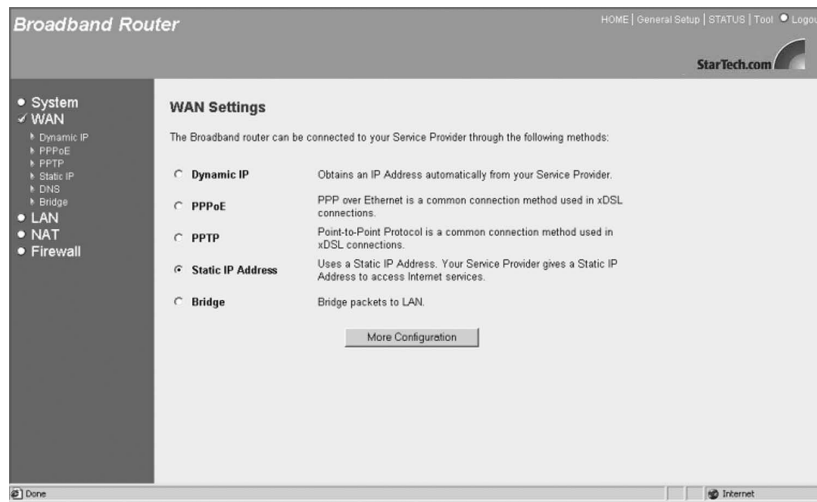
Broadband Router

HOME | General Setup | STATUS | Tool | Logou

StarTech.com

System
WAN
Dynamic IP
PPPoE
PPTP
Static IP
DNS
Bridge
LAN
NAT
Firewall

WAN Settings

The Broadband router can be connected to your Service Provider through the following methods:

| | |
|---|---|
| Dynamic IP | Obtains an IP Address automatically from your Service Provider. |
| PPPoE | PPP over Ethernet is a common connection method used in xDSL connections. |
| PPTP | Point-to-Point Protocol is a common connection method used in xDSL connections. |
| Static IP Address | Uses a Static IP Address. Your Service Provider gives a Static IP Address to access Internet services. |
| Bridge | Bridge packets to LAN. |

More Configuration

Done

Internet